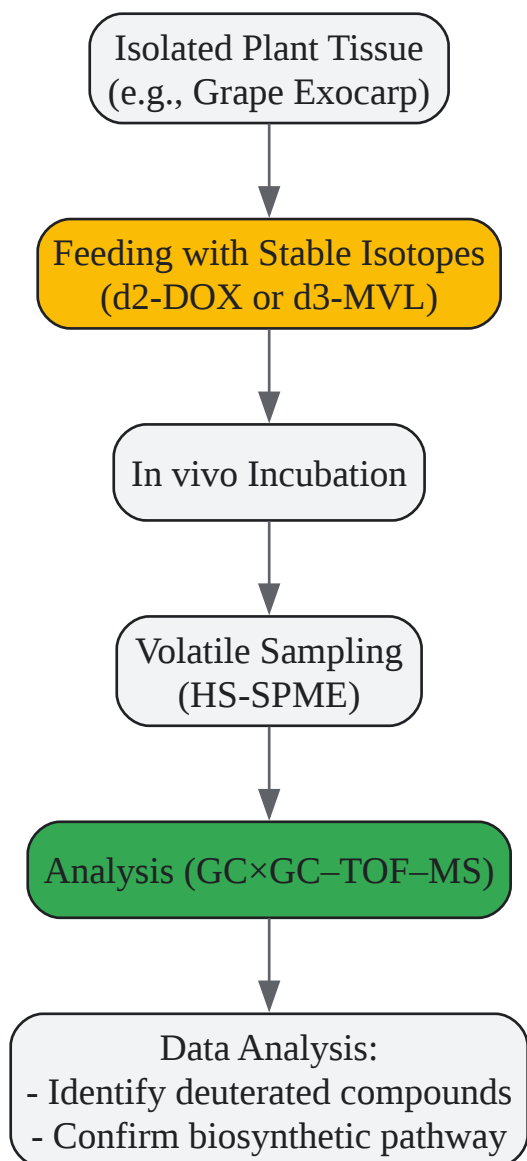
Isolated Plant Tissue
(e.g., Grape Exocarp)

Feeding with Stable Isotopes
(d2-DOX or d3-MVL)

In vivo Incubation

Volatile Sampling
(HS-SPME)

Analysis (GC×GC–TOF–MS)

Data Analysis:
- Identify deuterated compounds
- Confirm biosynthetic pathway